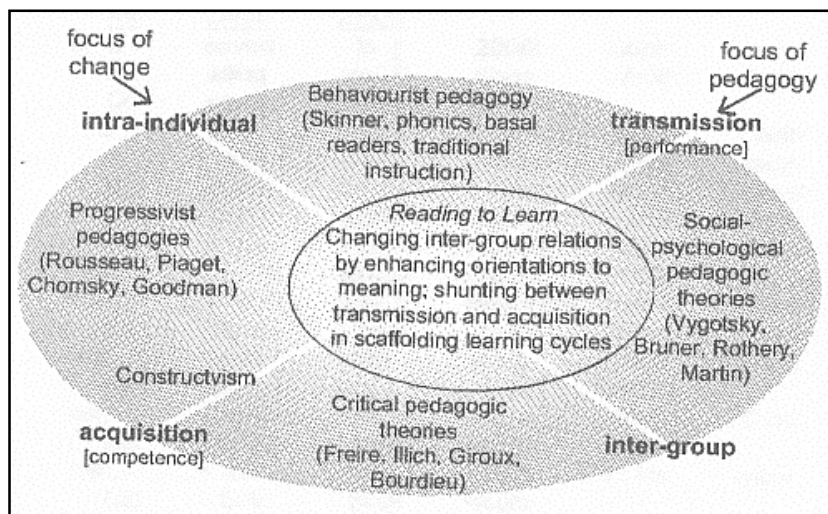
focus of change

focus of pedagogy

intra-individual

Behaviourist pedagogy (Skinner, phonics, basal readers, traditional instruction)

transmission [performance]

Progressivist pedagogies (Rousseau, Piaget, Chomsky, Goodman)

*Reading to Learn*
Changing inter-group relations by enhancing orientations to meaning; shunting between transmission and acquisition in scaffolding learning cycles

Social-psychological pedagogic theories (Vygotsky, Bruner, Rothery, Martin)

Constructvism

acquisition [competence]

Critical pedagogic theories (Freire, Illich, Giroux, Bourdieu)

inter-group